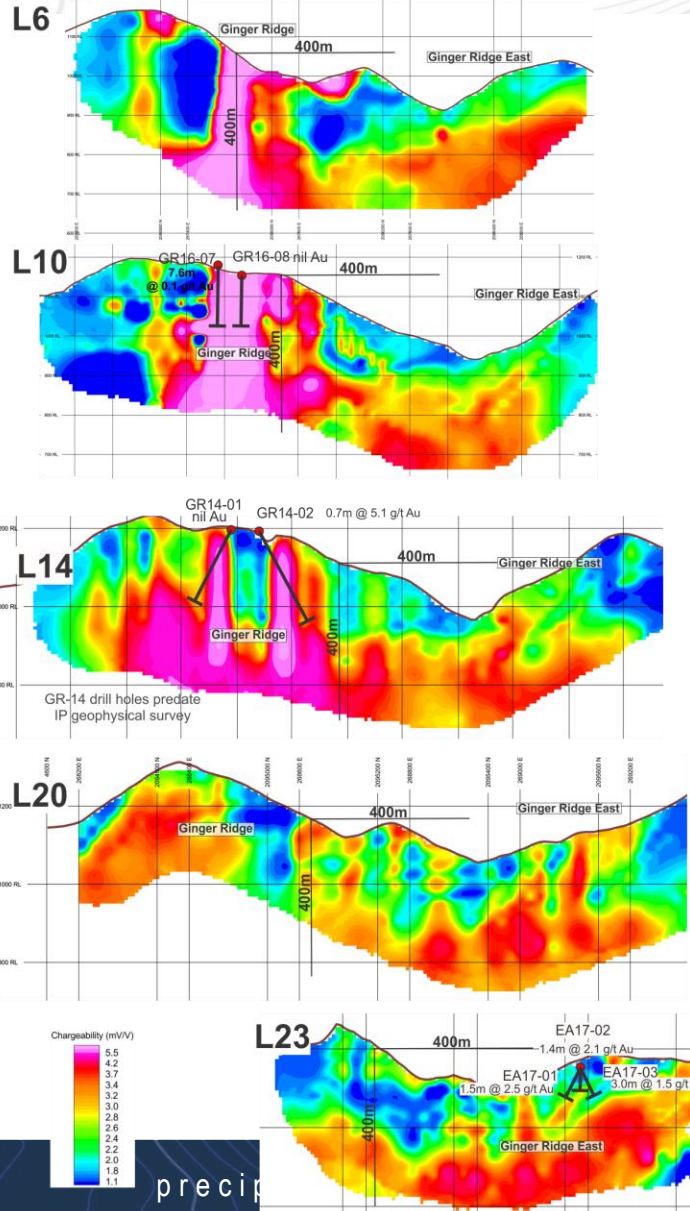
L6
Ginger Ridge
400m
Ginger Ridge East
400m

L10
GR16-07
7.6m
@ 0.1 g/t Au
GR16-08 nil Au
400m
Ginger Ridge East
Ginger Ridge
400m

GR14-01
nil Au
GR14-02
0.7m @ 5.1 g/t Au
L14
400m
Ginger Ridge East
Ginger Ridge
400m
GR-14 drill holes predate IP geophysical survey

L20
400m
Ginger Ridge East
Ginger Ridge
400m

Chargeability (mV/V)
5.5
4.2
3.7
3.4
3.2
3.0
2.8
2.6
2.4
2.2
2.0
1.8
1.1

L23
400m
EA17-02
1.4m @ 2.1 g/t Au
EA17-01
1.5m @ 2.5 g/t Au
EA17-03
3.0m @ 1.5 g/t
400m
Ginger Ridge East

precip